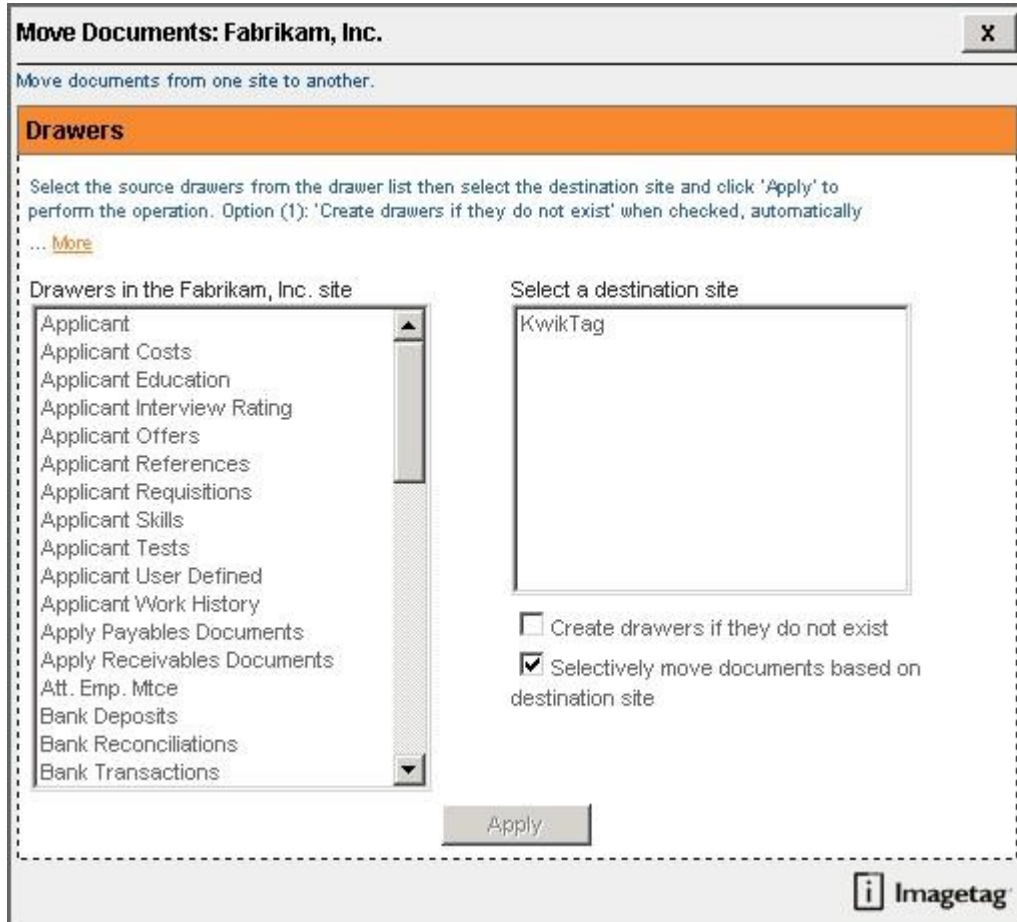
Move Documents: Fabrikam, Inc.

X

Move documents from one site to another.

Drawers

Select the source drawers from the drawer list then select the destination site and click 'Apply' to perform the operation. Option (1): 'Create drawers if they do not exist' when checked, automatically ... More

Drawers in the Fabrikam, Inc. site

Applicant
Applicant Costs
Applicant Education
Applicant Interview Rating
Applicant Offers
Applicant References
Applicant Requisitions
Applicant Skills
Applicant Tests
Applicant User Defined
Applicant Work History
Apply Payables Documents
Apply Receivables Documents
Att. Emp. Mtce
Bank Deposits
Bank Reconciliations
Bank Transactions

Select a destination site

KwikTag

Create drawers if they do not exist

Selectively move documents based on destination site

Apply

Imagetag